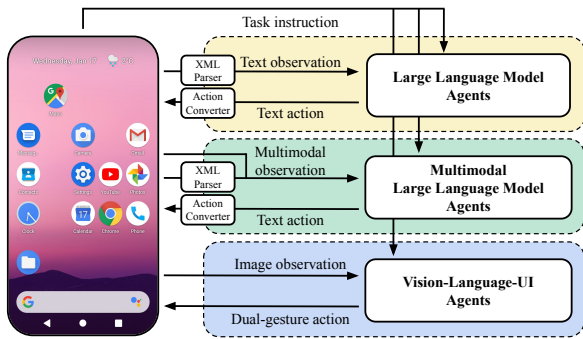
Task instruction

Wednesday, Jan 17

Maps

Messages

Camera

Gmail

Contacts

Settings

YouTube

Photos

Clock

Calendar

Chrome

Phone

XML Parser

Text observation

Large Language Model Agents

Action Converter

Text action

Multimodal observation

XML Parser

Multimodal Large Language Model Agents

Action Converter

Text action

Image observation

Vision-Language-UI Agents

Dual-gesture action